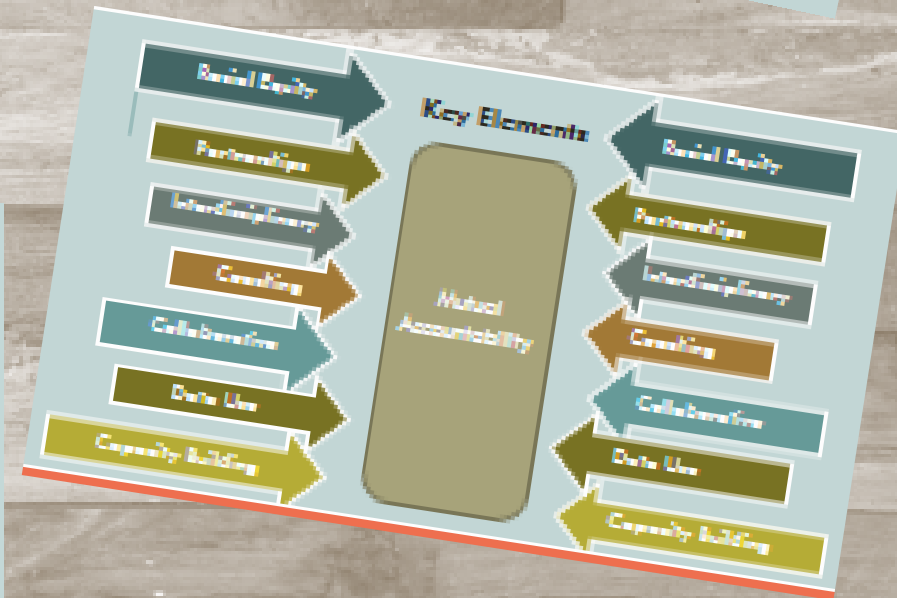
Key Elements

Racial Equity

Partnerships

Interdisciplinary

Coaching

Collaboration

Data Use

Capacity Building

Mutual Accountability

Racial Equity

Partnerships

Interdisciplinary

Coaching

Collaboration

Data Use

Capacity Building